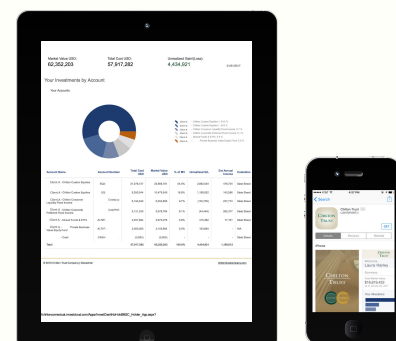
Market Value USD
62,302,203

Total Cost USD
57,917,282

Unrealized Gain/(Loss)
4,434,921

Your Investments by Account

Your Accounts

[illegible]

© 2016 Chilton Trust Company Members

Search

Chilton Trust

Chilton Trust

GET

Details

Reviews

Related

iPhone

Chilton Trust